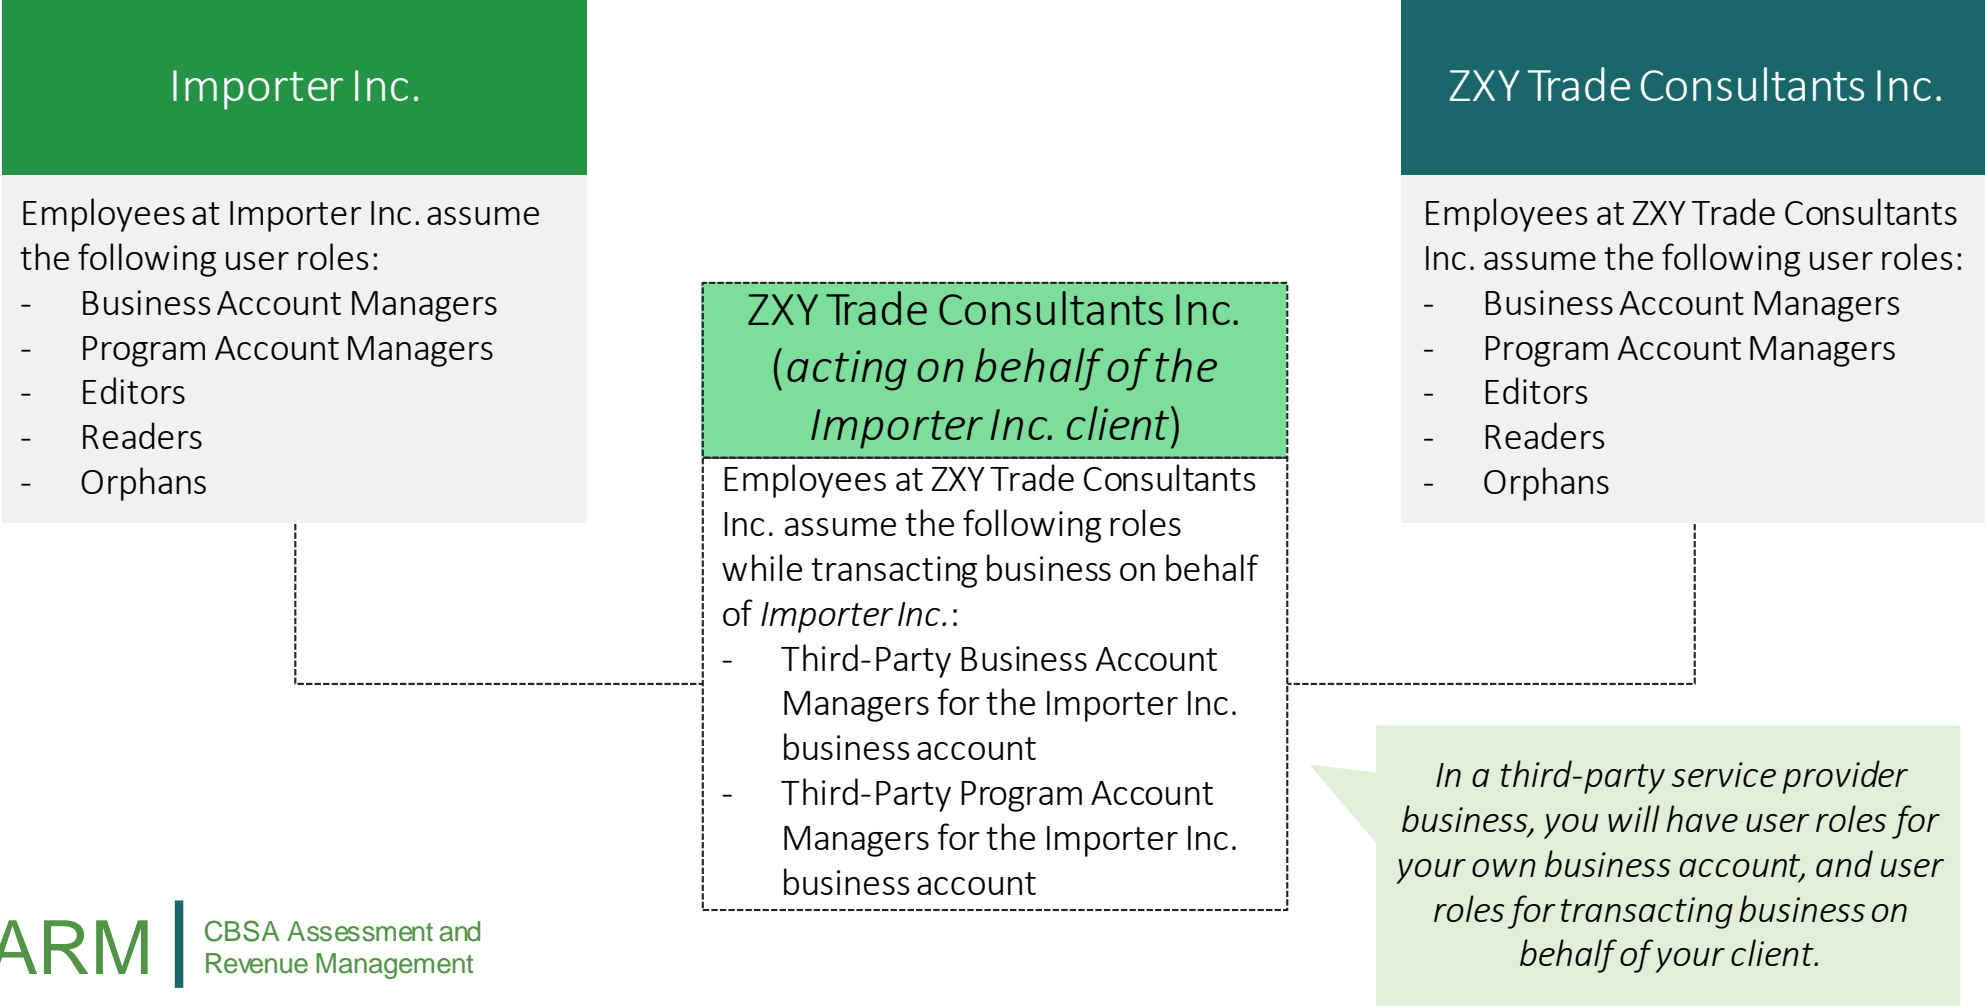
Importer Inc.

Employees at Importer Inc. assume the following user roles:
- Business Account Managers
- Program Account Managers
- Editors
- Readers
- Orphans

ZXY Trade Consultants Inc. (*acting on behalf of the Importer Inc. client*)

Employees at ZXY Trade Consultants Inc. assume the following roles while transacting business on behalf of *Importer Inc.*:
- Third-Party Business Account Managers for the Importer Inc. business account
- Third-Party Program Account Managers for the Importer Inc. business account

ZXY Trade Consultants Inc.

Employees at ZXY Trade Consultants Inc. assume the following user roles:
- Business Account Managers
- Program Account Managers
- Editors
- Readers
- Orphans

*In a third-party service provider business, you will have user roles for your own business account, and user roles for transacting business on behalf of your client.*

ARM CBSA Assessment and Revenue Management